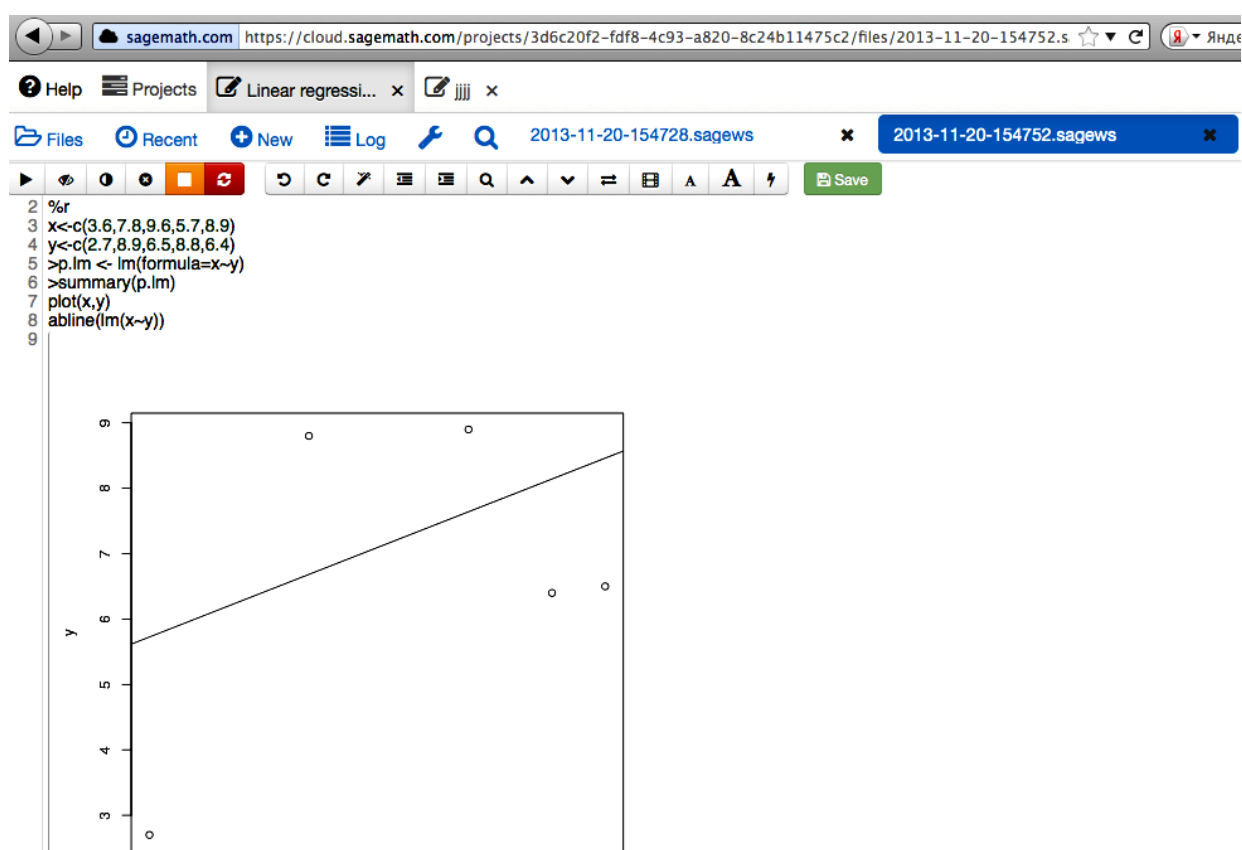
sagemath.com https://cloud.sagemath.com/projects/3d6c20f2-fdf8-4c93-a820-8c24b11475c2/files/2013-11-20-154752.s

Янде

Help Projects Linear regressi... × jjjj ×

Files Recent New Log 2013-11-20-154728.sagews 2013-11-20-154752.sagews

Save

2 %r
3 x<-c(3.6,7.8,9.6,5.7,8.9)
4 y<-c(2.7,8.9,6.5,8.8,6.4)
5 >p.lm <- lm(formula=x~y)
6 >summary(p.lm)
7 plot(x,y)
8 abline(lm(x~y))
9

9
8
7
6
5
4
3
y